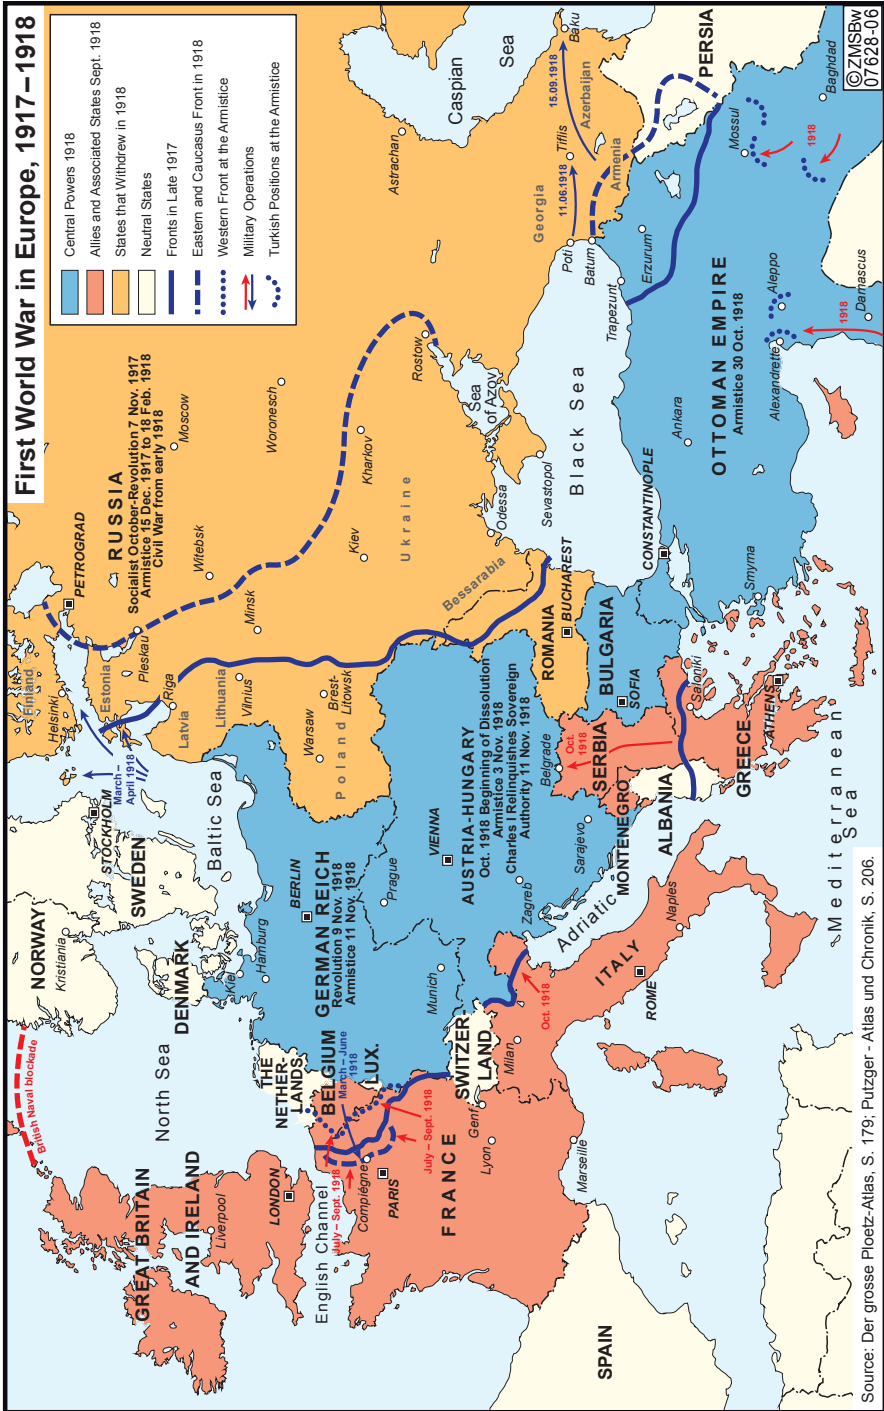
First World War in Europe, 1917–1918

Central Powers 1918
Allies and Associated States Sept. 1918
States that Withdrew in 1918
Neutral States
Fronts in Late 1917
Eastern and Caucasus Front in 1918
Western Front at the Armistice
Military Operations
Turkish Positions at the Armistice

©ZMSBw 07628-06

RUSSIA
Socialist October-Revolution 7 Nov. 1917
Armistice 15 Dec. 1917 to 18 Feb. 1918
Civil War from early 1918

PETROGRAD
Moscow
Woronesch
Rostow
Sea of Azov
Kharkov
Kiev
Ukraine
Minsk
Witebsk
Pleskau
Estonia
Finland
Helsinki
Riga
Latvia
Lithuania
Vilnius
Brest-Litowsk
Warsaw
Poland
Astrachan
Caspian Sea
Baku
15.09.1918
Azerbaijan
Tiflis
11.06.1918
Georgia
Armenia
Poti
Batum
Trapezunt
Erzurum
PERSIA
Mossul
Baghdad
1918
Aleppo
Damascus
1918
Alexandrette
OTTOMAN EMPIRE
Armistice 30 Oct. 1918
Ankara
Black Sea
Sevastopol
Odessa
Bessarabia
BUCHAREST
ROMANIA
BULGARIA
SOFIA
CONSTANTINOPLE
Smyrna
Saloniki
ATHENS
GREECE
ALBANIA
SERBIA
Oct. 1918
Belgrade
MONTENEGRO
Sarajevo
Mediterranean Sea
AUSTRIA-HUNGARY
Oct. 1918 Beginning of Dissolution
Armistice 3 Nov. 1918
Charles I Relinquishes Sovereign Authority 11 Nov. 1918
VIENNA
Prague
Zagreb
Adriatic
Naples
ROME
ITALY
Oct. 1918
Milan
Munich
SWITZERLAND
Genf
GERMAN REICH
Revolution 9 Nov. 1918
Armistice 11 Nov. 1918
BERLIN
Hamburg
Kiel
Baltic Sea
STOCKHOLM
March – April 1918
SWEDEN
NORWAY
Kristiania
DENMARK
North Sea
British Naval blockade
THE NETHERLANDS
BELGIUM
March – June 1918
LUX.
July – Sept. 1918
July – Sept. 1918
Compiègne
PARIS
FRANCE
Lyon
Marseille
English Channel
LONDON
Liverpool
GREAT BRITAIN AND IRELAND
SPAIN

Source: Der grosse Ploetz-Atlas, S. 179; Putzger - Atlas und Chronik, S. 206.